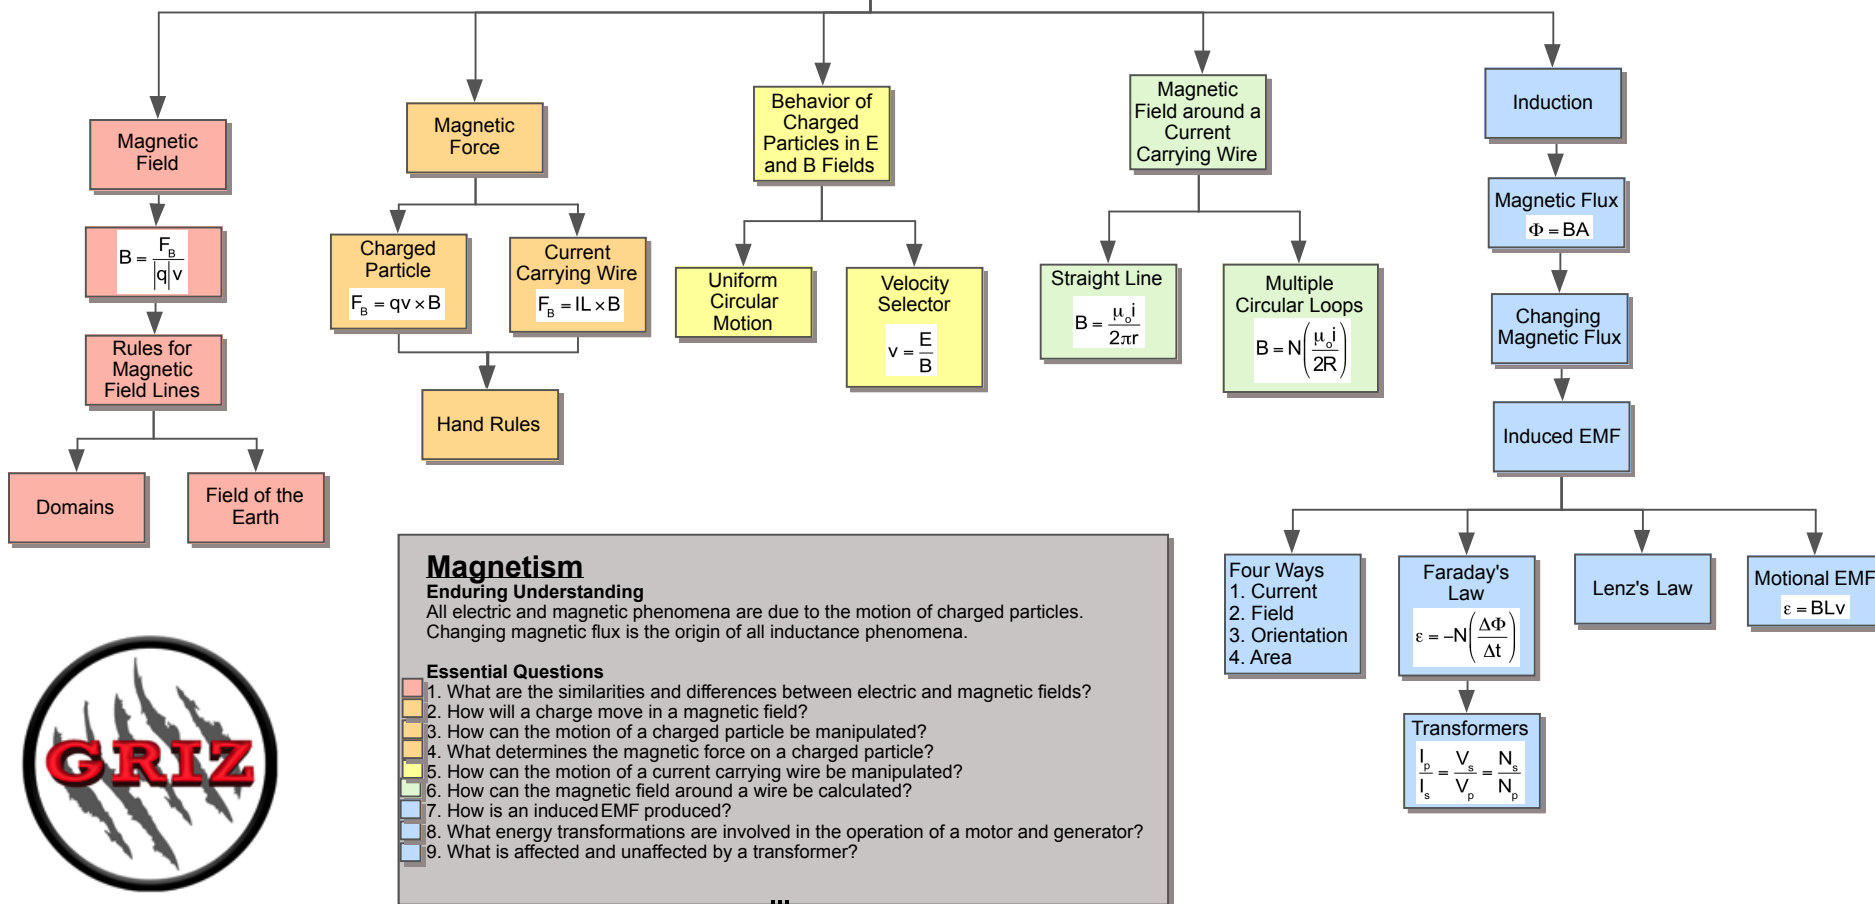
Magnetic Field

$B = \frac{F_B}{|q|v}$

Rules for Magnetic Field Lines

Domains

Field of the Earth

Magnetic Force

Charged Particle

$F_B = qv \times B$

Current Carrying Wire

$F_B = IL \times B$

Hand Rules

Behavior of Charged Particles in E and B Fields

Uniform Circular Motion

Velocity Selector

$v = \frac{E}{B}$

Magnetic Field around a Current Carrying Wire

Straight Line

$B = \frac{\mu_o i}{2\pi r}$

Multiple Circular Loops

$B = N\left(\frac{\mu_o i}{2R}\right)$

Induction

Magnetic Flux

$\Phi = BA$

Changing Magnetic Flux

Induced EMF

Four Ways
1. Current
2. Field
3. Orientation
4. Area

Faraday's Law

$\varepsilon = -N\left(\frac{\Delta\Phi}{\Delta t}\right)$

Transformers

$\frac{I_p}{I_s} = \frac{V_s}{V_p} = \frac{N_s}{N_p}$

Lenz's Law

Motional EMF

$\varepsilon = BLv$

GRIZ

Magnetism
Enduring Understanding
All electric and magnetic phenomena are due to the motion of charged particles.
Changing magnetic flux is the origin of all inductance phenomena.

Essential Questions
1. What are the similarities and differences between electric and magnetic fields?
2. How will a charge move in a magnetic field?
3. How can the motion of a charged particle be manipulated?
4. What determines the magnetic force on a charged particle?
5. How can the motion of a current carrying wire be manipulated?
6. How can the magnetic field around a wire be calculated?
7. How is an induced EMF produced?
8. What energy transformations are involved in the operation of a motor and generator?
9. What is affected and unaffected by a transformer?